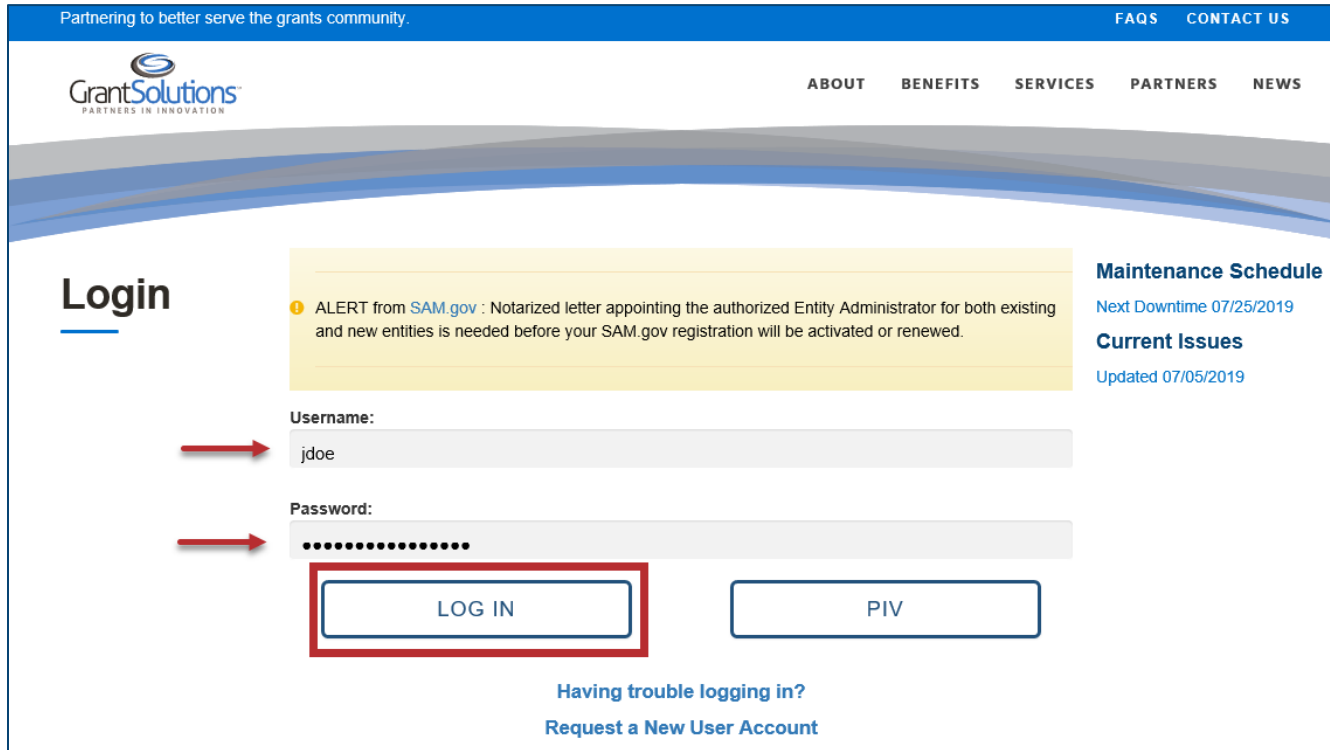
Partnering to better serve the grants community.

FAQS CONTACT US

GrantSolutions
PARTNERS IN INNOVATION

ABOUT BENEFITS SERVICES PARTNERS NEWS

Login

ALERT from SAM.gov : Notarized letter appointing the authorized Entity Administrator for both existing and new entities is needed before your SAM.gov registration will be activated or renewed.

Username:

jdoe

Password:

••••••••••••••••

LOG IN

PIV

Having trouble logging in?

Request a New User Account

Maintenance Schedule

Next Downtime 07/25/2019

Current Issues

Updated 07/05/2019